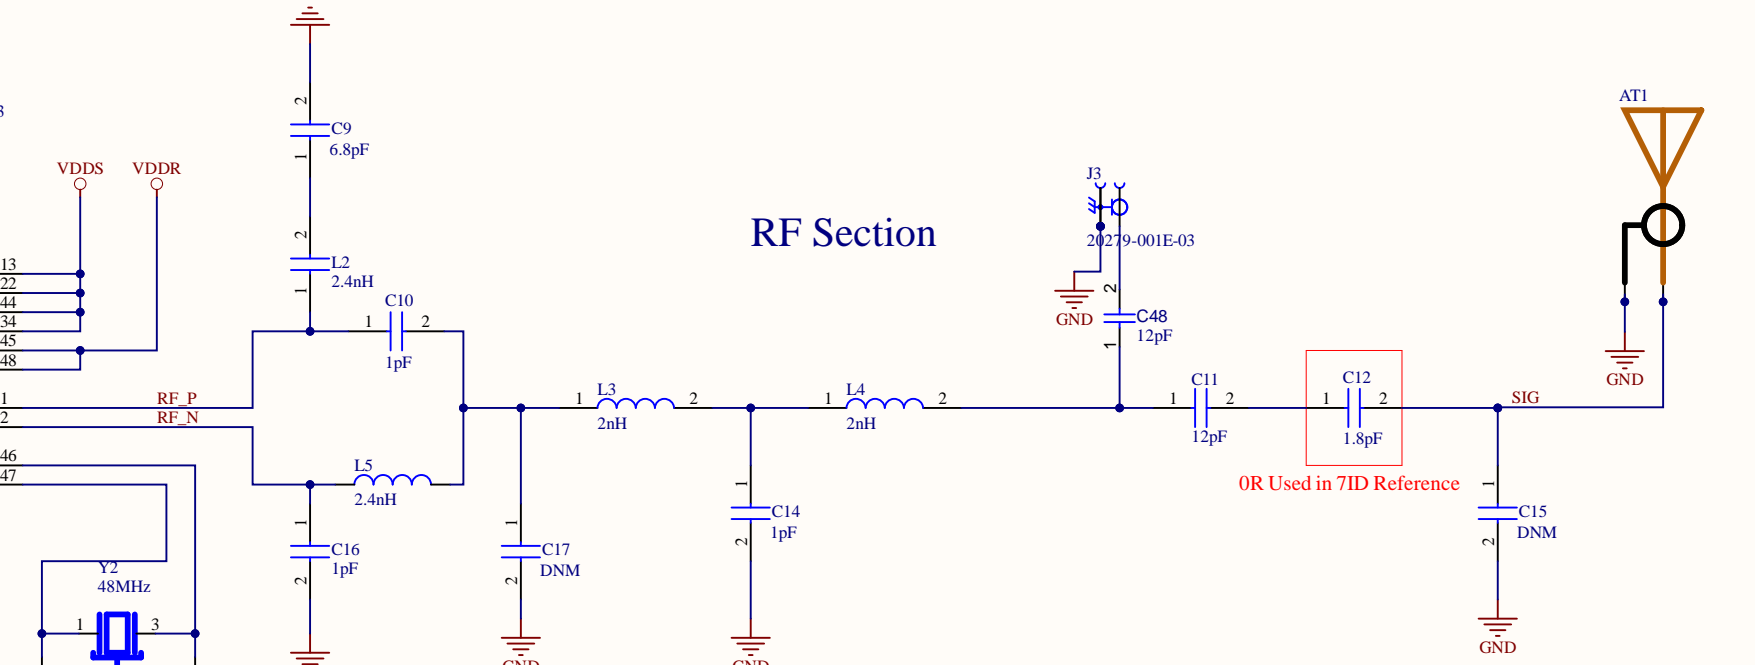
RF Section

3

VDDS
VDDR

13
22
44
34
45
48

1
RF_P
2
RF_N

46
47

Y2
48MHz
1
3

2
C9
6.8pF
1

2
L2
2.4nH
1

C10
1
2
1pF

L5
2.4nH

1
C16
1pF
2

1
C17
DNM
2

L3
1
2
2nH

1
C14
1pF
2

L4
1
2
2nH

J3
20279-001E-03
GND

2
C48
12pF
1

C11
1
2
12pF

C12
1
2
1.8pF

0R Used in 7ID Reference

SIG

1
C15
DNM
2
GND

AT1
GND

GND
GND